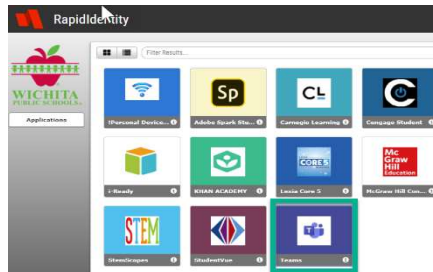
RapidIdentity

WICHITA PUBLIC SCHOOLS

Applications

Filter Results...

Sp

CL

!Personal Device...

Adobe Spark Stu...

Carnegie Learning

Cengage Student...

CORE5

Mc Graw Hill Education

i-Ready

KHAN ACADEMY

Lexia Core 5

McGraw Hill Con...

STEM

StemScopes

StudentVue

Teams